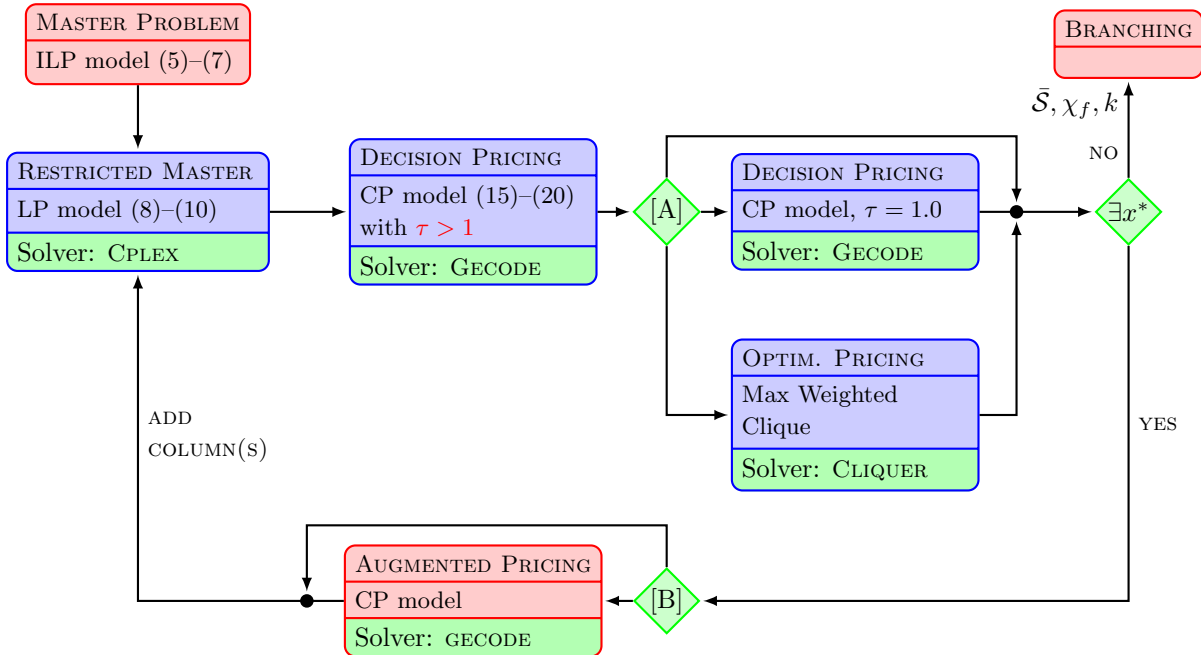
Master Problem
ILP model (5)–(7)

Branching

$\bar{\mathcal{S}}, \chi_f, k$

no

Restricted Master
LP model (8)–(10)
Solver: Cplex

Decision Pricing
CP model (15)–(20) with $\tau > 1$
Solver: Gecode

[A]

Decision Pricing
CP model, $\tau = 1.0$
Solver: Gecode

$\exists x^*$

Optim. Pricing
Max Weighted Clique
Solver: Cliquer

add column(s)

yes

Augmented Pricing
CP model
Solver: gecode

[B]